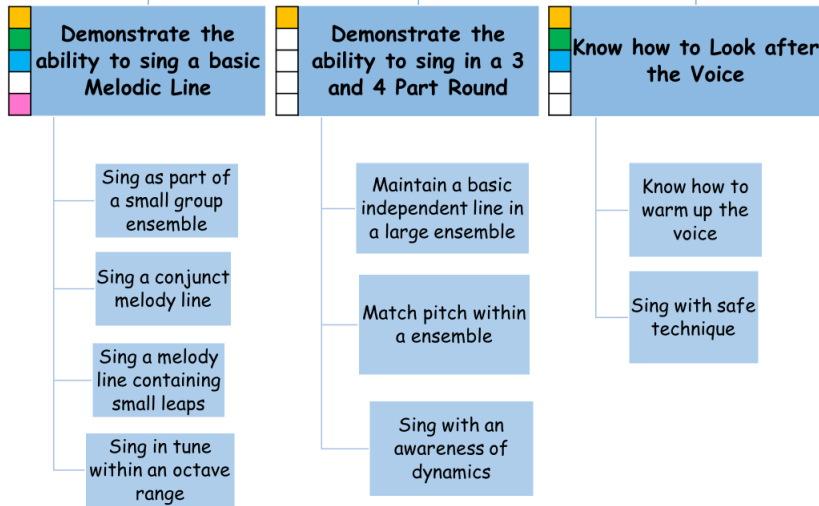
Demonstrate the ability to sing a basic Melodic Line

Sing as part of a small group ensemble

Sing a conjunct melody line

Sing a melody line containing small leaps

Sing in tune within an octave range

Demonstrate the ability to sing in a 3 and 4 Part Round

Maintain a basic independent line in a large ensemble

Match pitch within a ensemble

Sing with an awareness of dynamics

Know how to Look after the Voice

Know how to warm up the voice

Sing with safe technique